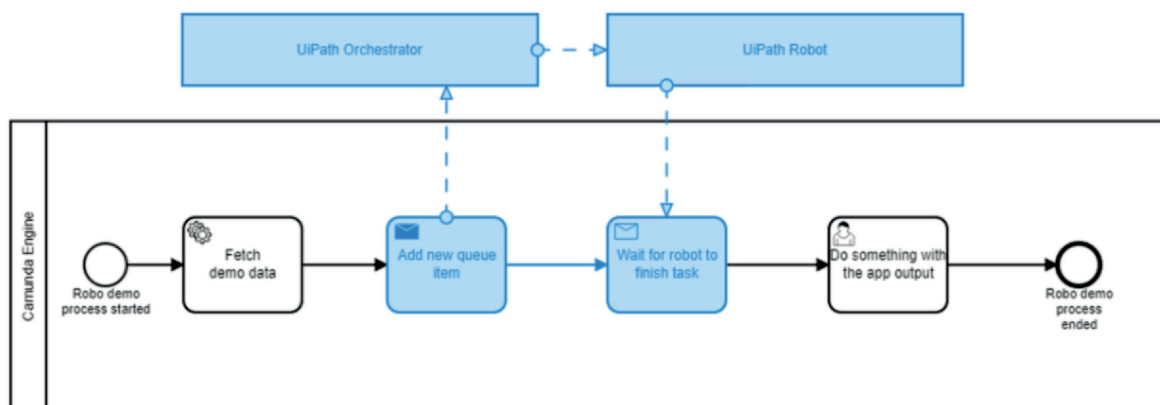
UiPath Orchestrator

UiPath Robot

Camunda Engine

Robo demo process started

Fetch demo data

Add new queue item

Wait for robot to finish task

Do something with the app output

Robo demo process ended